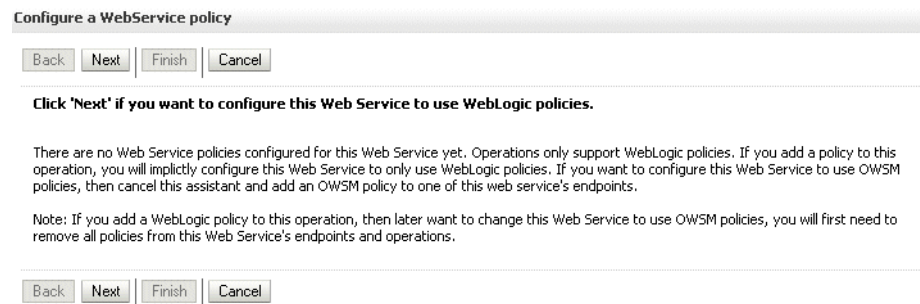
Configure a WebService policy

Back Next Finish Cancel

Click 'Next' if you want to configure this Web Service to use WebLogic policies.

There are no Web Service policies configured for this Web Service yet. Operations only support WebLogic policies. If you add a policy to this operation, you will implictly configure this Web Service to only use WebLogic policies. If you want to configure this Web Service to use OWSM policies, then cancel this assistant and add an OWSM policy to one of this web service's endpoints.

Note: If you add a WebLogic policy to this operation, then later want to change this Web Service to use OWSM policies, you will first need to remove all policies from this Web Service's endpoints and operations.

Back Next Finish Cancel